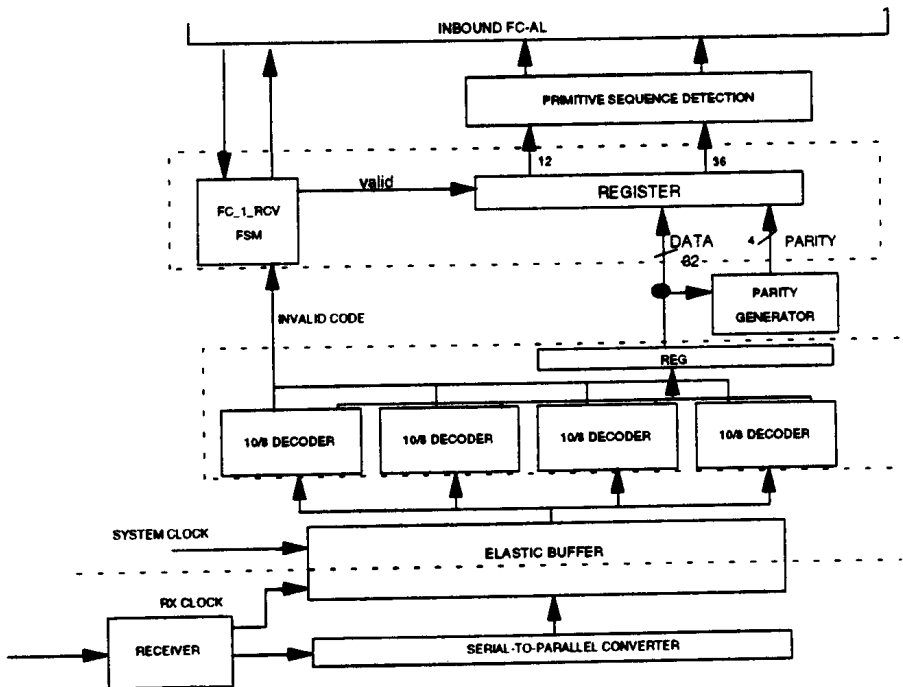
INBOUND FC-AL

PRIMITIVE SEQUENCE DETECTION

12

36

valid

REGISTER

FC_1_RCV FSM

DATA 32

4 PARITY

PARITY GENERATOR

INVALID CODE

REG

10/8 DECODER

10/8 DECODER

10/8 DECODER

10/8 DECODER

SYSTEM CLOCK

ELASTIC BUFFER

RX CLOCK

RECEIVER

SERIAL-TO-PARALLEL CONVERTER